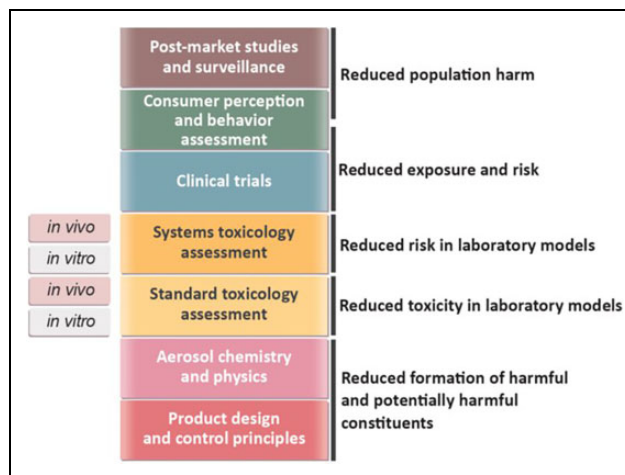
Post-market studies and surveillance

Reduced population harm

Consumer perception and behavior assessment

Clinical trials

Reduced exposure and risk

in vivo

in vitro

Systems toxicology assessment

Reduced risk in laboratory models

in vivo

in vitro

Standard toxicology assessment

Reduced toxicity in laboratory models

Aerosol chemistry and physics

Reduced formation of harmful and potentially harmful constituents

Product design and control principles